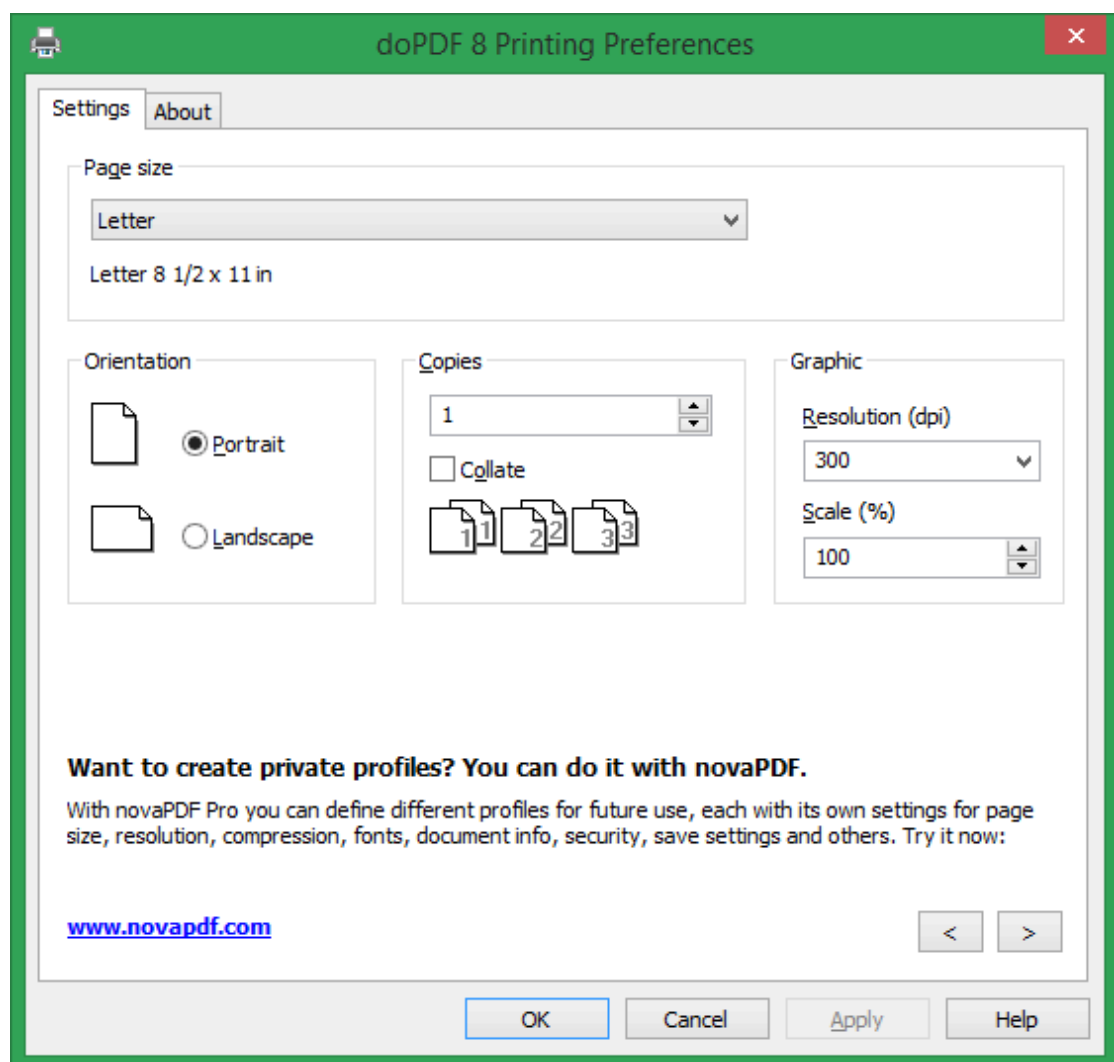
doPDF 8 Printing Preferences

Settings
About

Page size
Letter
Letter 8 1/2 x 11 in

Orientation
Portrait
Landscape

Copies
1
Collate
1 1 2 2 3 3

Graphic
Resolution (dpi)
300
Scale (%)
100

**Want to create private profiles? You can do it with novaPDF.**

With novaPDF Pro you can define different profiles for future use, each with its own settings for page size, resolution, compression, fonts, document info, security, save settings and others. Try it now:

www.novapdf.com

<
>

OK
Cancel
Apply
Help